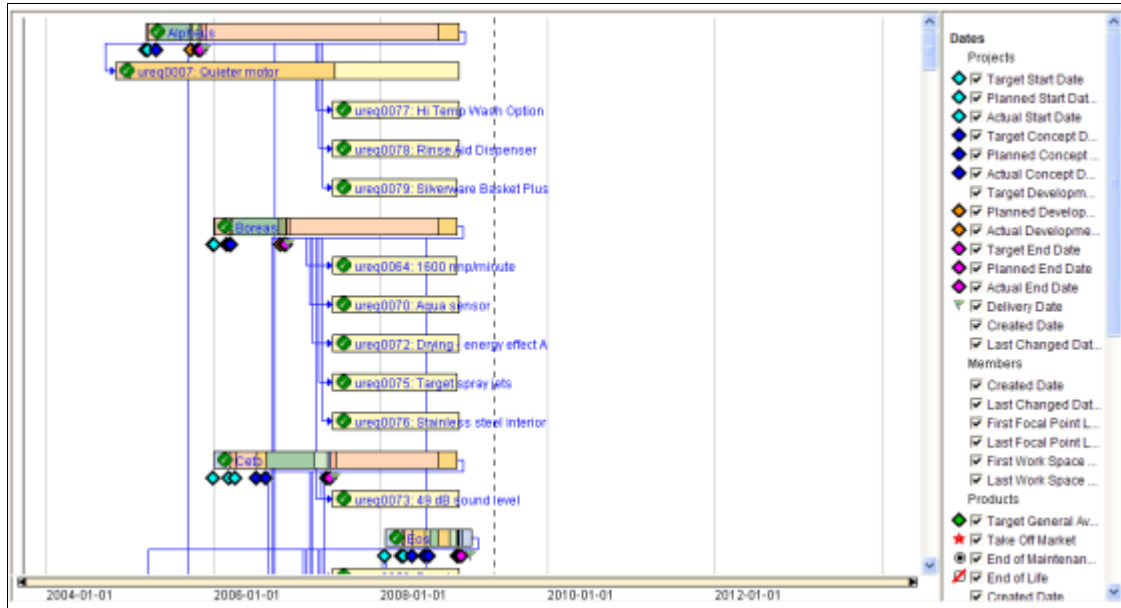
Alpheus
ureq0007: Quieter motor
ureq0077: Hi Temp Wash Option
ureq0078: Rinse Aid Dispenser
ureq0079: Silverware Basket Plus
Boreas
ureq0064: 1600 rmp/minute
ureq0070: Aqua sensor
ureq0072: Drying - energy effect A
ureq0075: Target spray jets
ureq0076: Stainless steel interior
Ceto
ureq0073: 49 dB sound level
Eos
2004-01-01
2006-01-01
2008-01-01
2010-01-01
2012-01-01

Dates
Projects
Target Start Date
Planned Start Dat...
Actual Start Date
Target Concept D...
Planned Concept ...
Actual Concept D...
Target Developm...
Planned Develop...
Actual Developme...
Target End Date
Planned End Date
Actual End Date
Delivery Date
Created Date
Last Changed Dat...
Members
Created Date
Last Changed Dat...
First Focal Point L...
Last Focal Point L...
First Work Space ...
Last Work Space ...
Products
Target General Av...
Take Off Market
End of Maintenan...
End of Life
Created Date